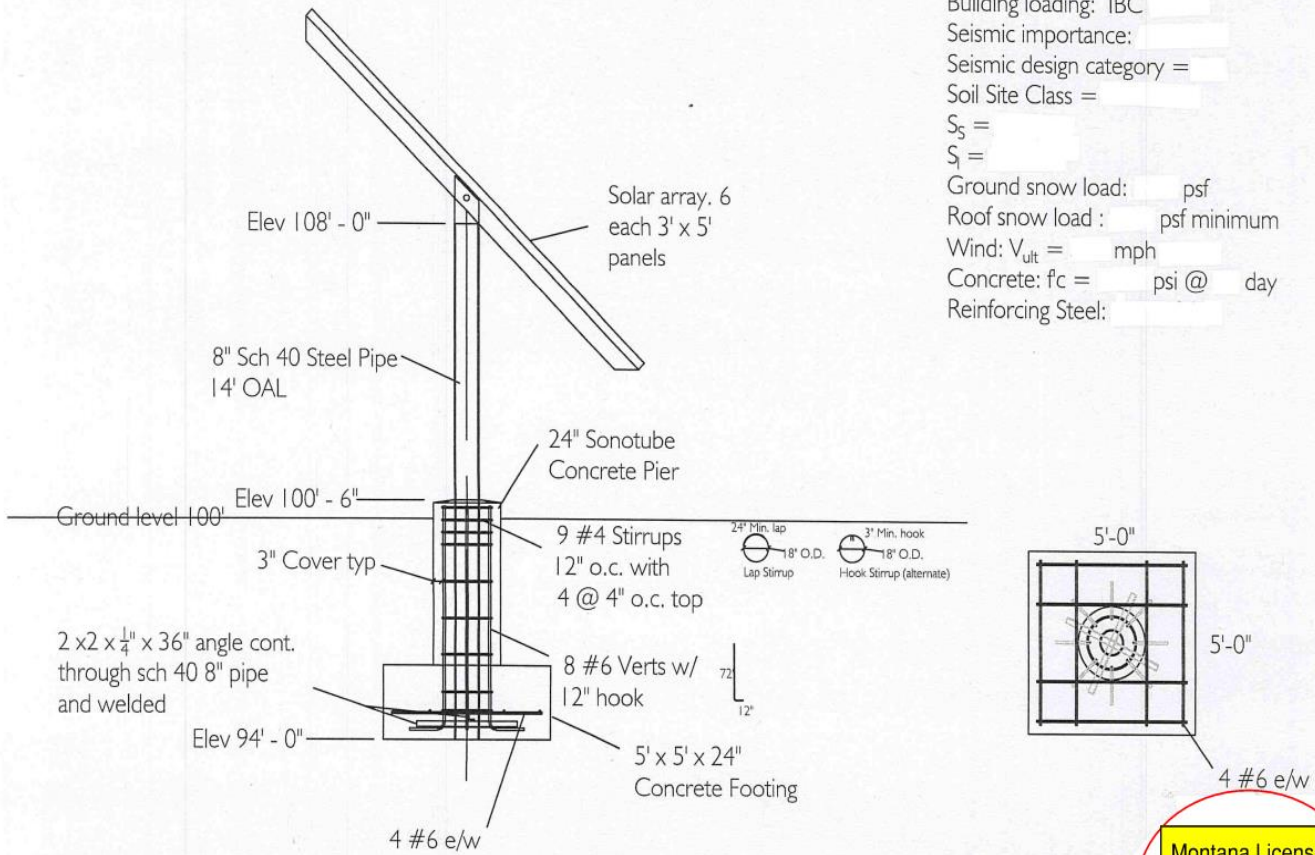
Building loading: IBC
Seismic importance:
Seismic design category =
Soil Site Class =
$S_S$ =
$S_1$ =
Ground snow load: psf
Roof snow load : psf minimum
Wind: $V_{ult}$ = mph
Concrete: f'c = psi @ day
Reinforcing Steel:

Elev 108' - 0"

Solar array. 6 each 3' x 5' panels

8" Sch 40 Steel Pipe 14' OAL

24" Sonotube Concrete Pier

Elev 100' - 6"

Ground level 100'

9 #4 Stirrups 12" o.c. with 4 @ 4" o.c. top

24" Min. lap
18" O.D.
Lap Stirrup

3" Min. hook
18" O.D.
Hook Stirrup (alternate)

3" Cover typ

$2 \times 2 \times \frac{1}{4}$" x 36" angle cont. through sch 40 8" pipe and welded

8 #6 Verts w/ 12" hook

72"
12"

Elev 94' - 0"

5' x 5' x 24" Concrete Footing

4 #6 e/w

5'-0"
5'-0"

4 #6 e/w

Montana Licens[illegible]